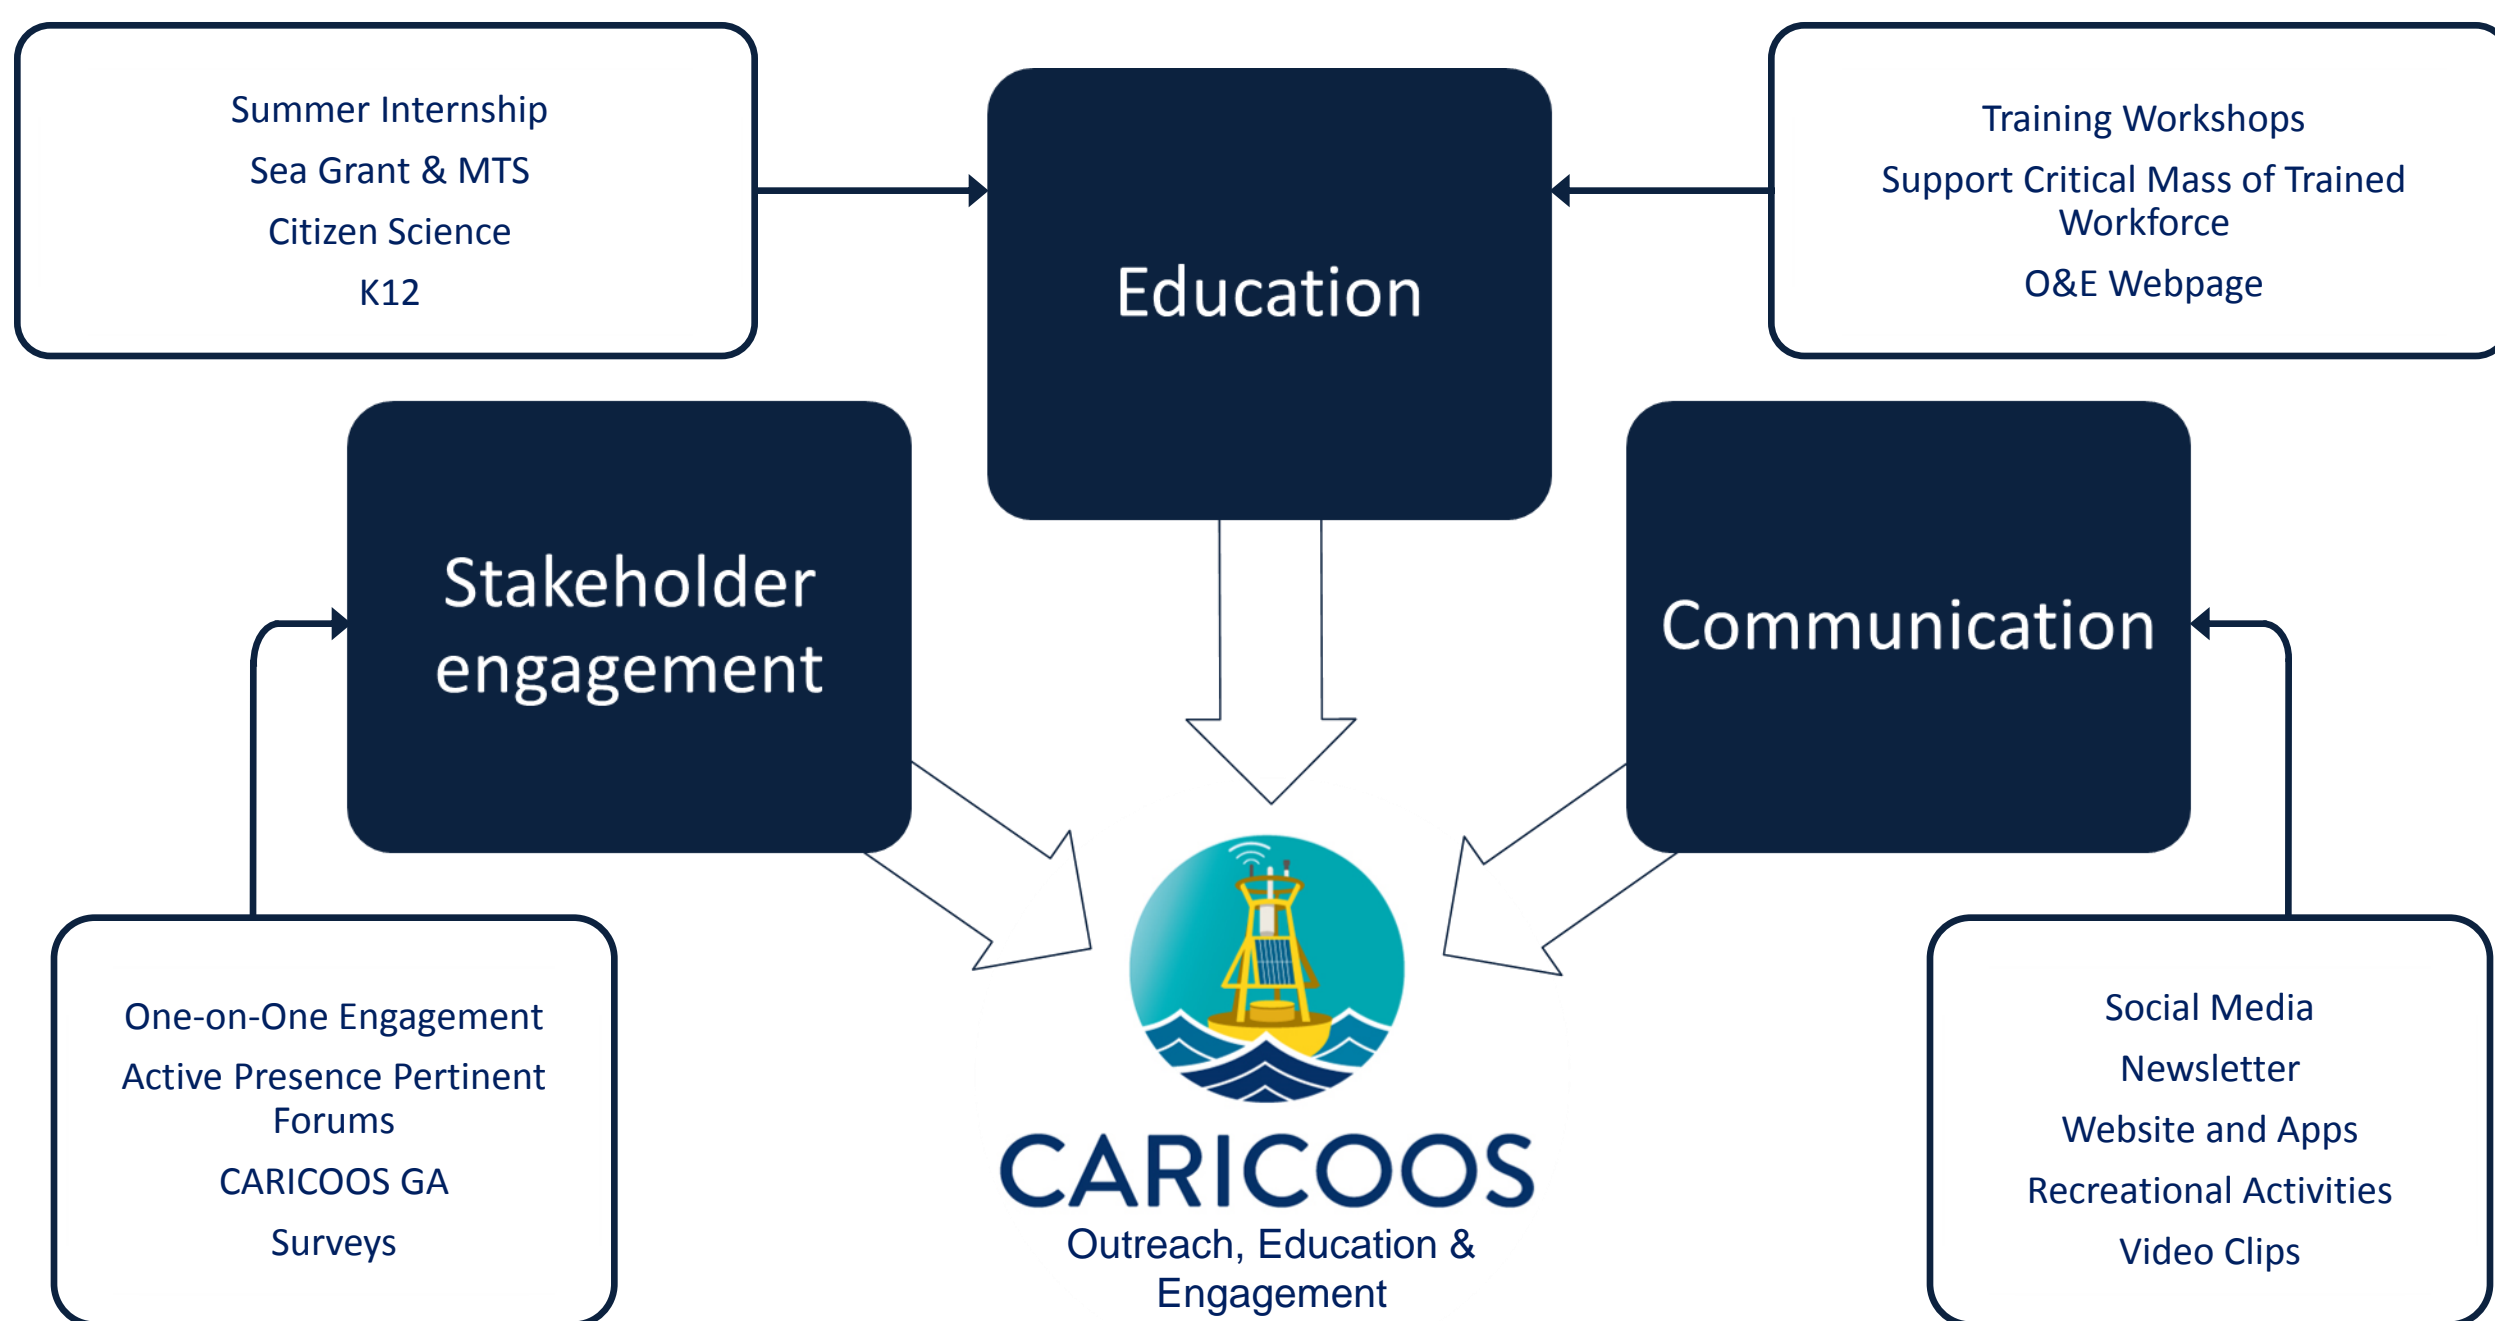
Summer Internship
Sea Grant & MTS
Citizen Science
K12

Education

Training Workshops
Support Critical Mass of Trained Workforce
O&E Webpage

Stakeholder engagement

Communication

One-on-One Engagement
Active Presence Pertinent Forums
CARICOOS GA
Surveys

CARICOOS
Outreach, Education & Engagement

Social Media
Newsletter
Website and Apps
Recreational Activities
Video Clips